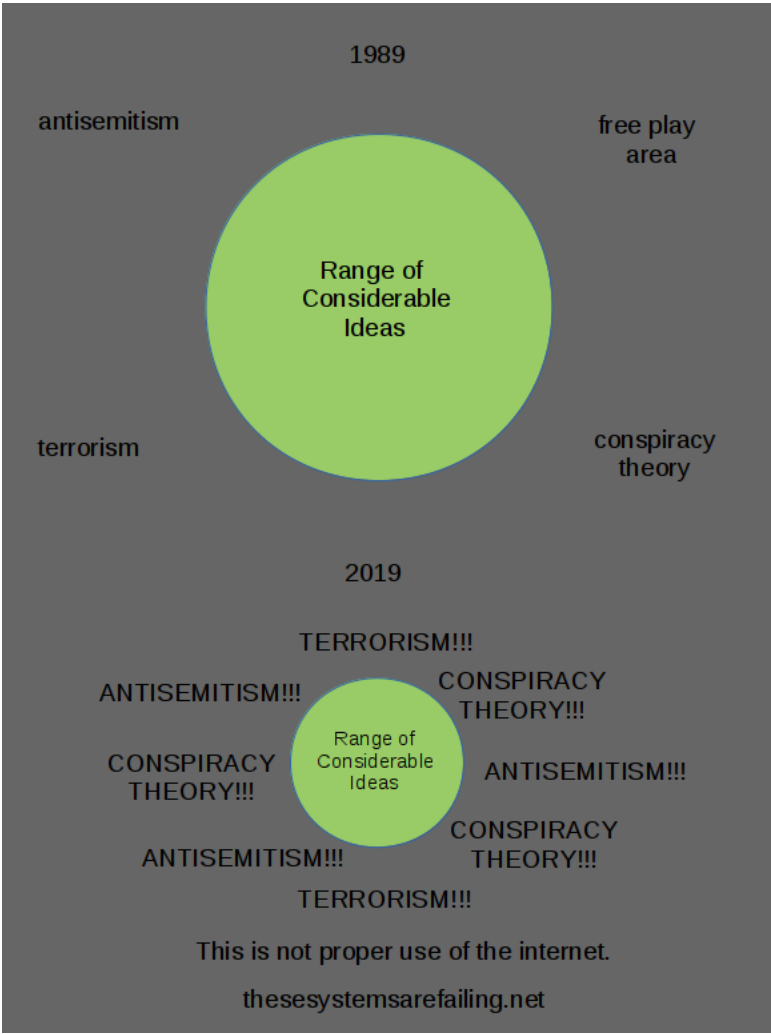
1989

antisemitism

free play area

Range of Considerable Ideas

terrorism

conspiracy theory

2019

TERRORISM!!!

ANTISEMITISM!!!

CONSPIRACY THEORY!!!

Range of Considerable Ideas

CONSPIRACY THEORY!!!

ANTISEMITISM!!!

CONSPIRACY THEORY!!!

ANTISEMITISM!!!

TERRORISM!!!

This is not proper use of the internet.

thesesystemsarefailing.net